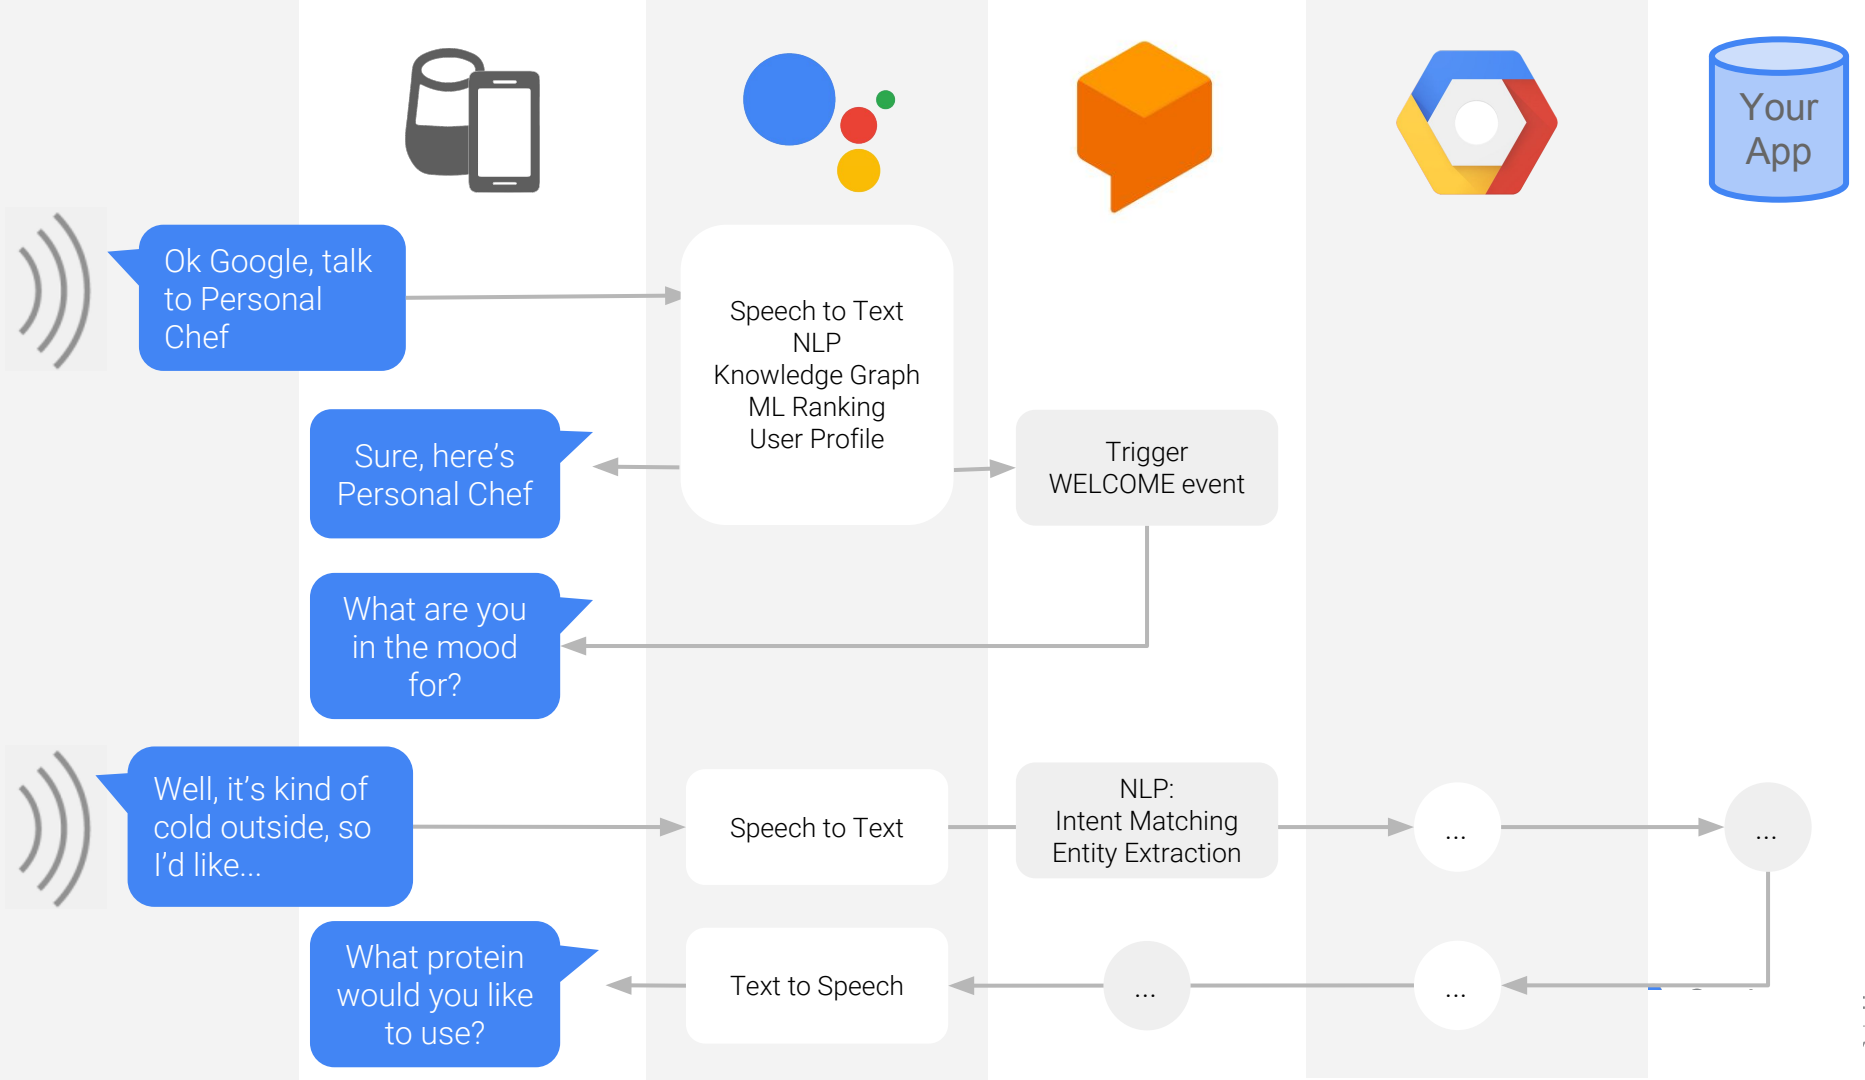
Your App

Ok Google, talk to Personal Chef

Speech to Text
NLP
Knowledge Graph
ML Ranking
User Profile

Sure, here's Personal Chef

Trigger
WELCOME event

What are you in the mood for?

Well, it's kind of cold outside, so I'd like...

Speech to Text

NLP:
Intent Matching
Entity Extraction

...

...

What protein would you like to use?

Text to Speech

...

...